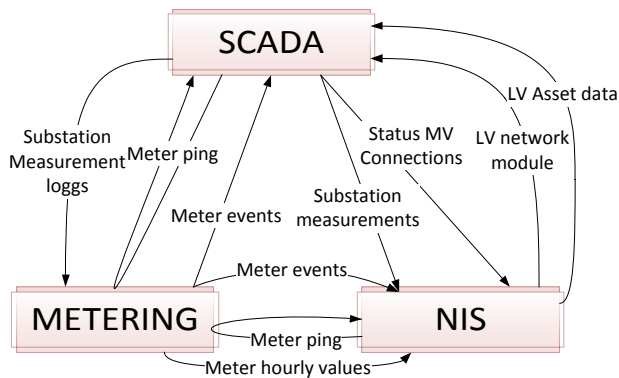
SCADA

Substation Measurement loggs

Meter ping

Meter events

Substation measurements

Status MV Connections

LV network module

LV Asset data

Meter events

METERING

NIS

Meter ping

Meter hourly values